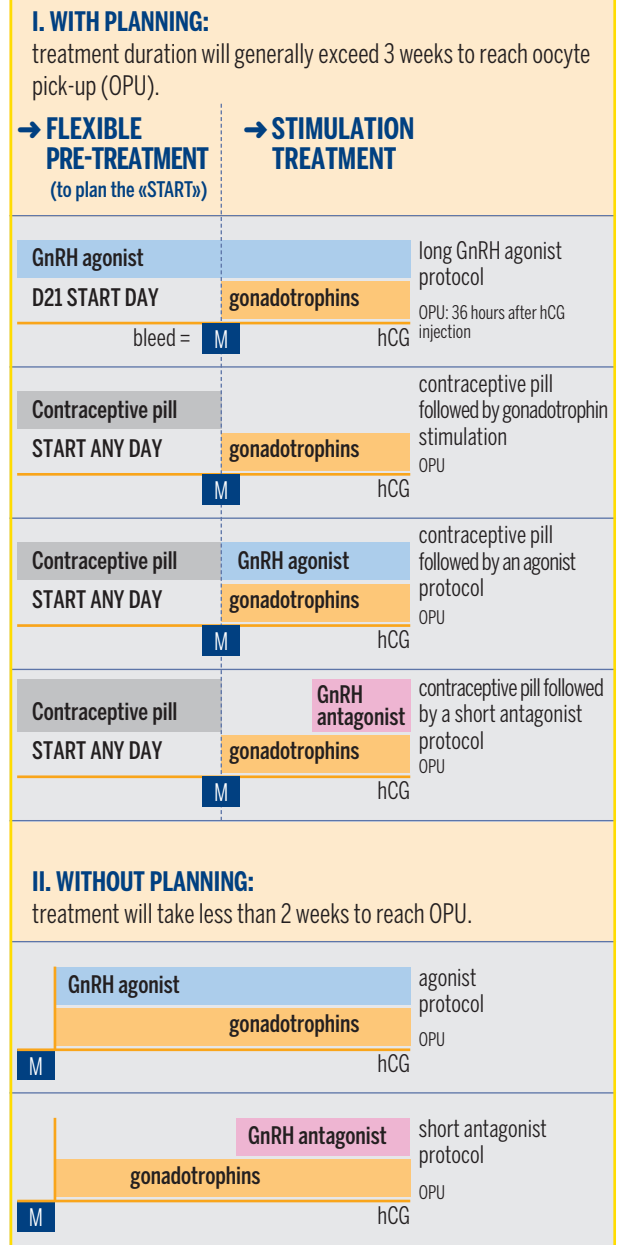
I. WITH PLANNING:
treatment duration will generally exceed 3 weeks to reach oocyte pick-up (OPU).

→ FLEXIBLE PRE-TREATMENT (to plan the «START»)

→ STIMULATION TREATMENT

GnRH agonist
D21 START DAY
gonadotrophins
bleed = M
hCG
long GnRH agonist protocol
OPU: 36 hours after hCG injection

Contraceptive pill
START ANY DAY
gonadotrophins
M
hCG
contraceptive pill followed by gonadotrophin stimulation
OPU

Contraceptive pill
GnRH agonist
START ANY DAY
gonadotrophins
M
hCG
contraceptive pill followed by an agonist protocol
OPU

GnRH antagonist
Contraceptive pill
START ANY DAY
gonadotrophins
M
hCG
contraceptive pill followed by a short antagonist protocol
OPU

II. WITHOUT PLANNING:
treatment will take less than 2 weeks to reach OPU.

GnRH agonist
gonadotrophins
M
hCG
agonist protocol
OPU

GnRH antagonist
gonadotrophins
M
hCG
short antagonist protocol
OPU